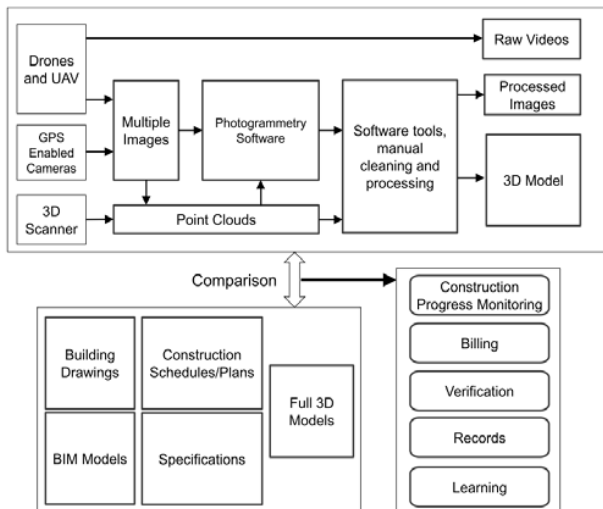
Drones and UAV

Raw Videos

GPS Enabled Cameras

Multiple Images

Photogrammetry Software

Software tools, manual cleaning and processing

Processed Images

3D Model

3D Scanner

Point Clouds

Comparison

Building Drawings

Construction Schedules/Plans

Full 3D Models

BIM Models

Specifications

Construction Progress Monitoring

Billing

Verification

Records

Learning